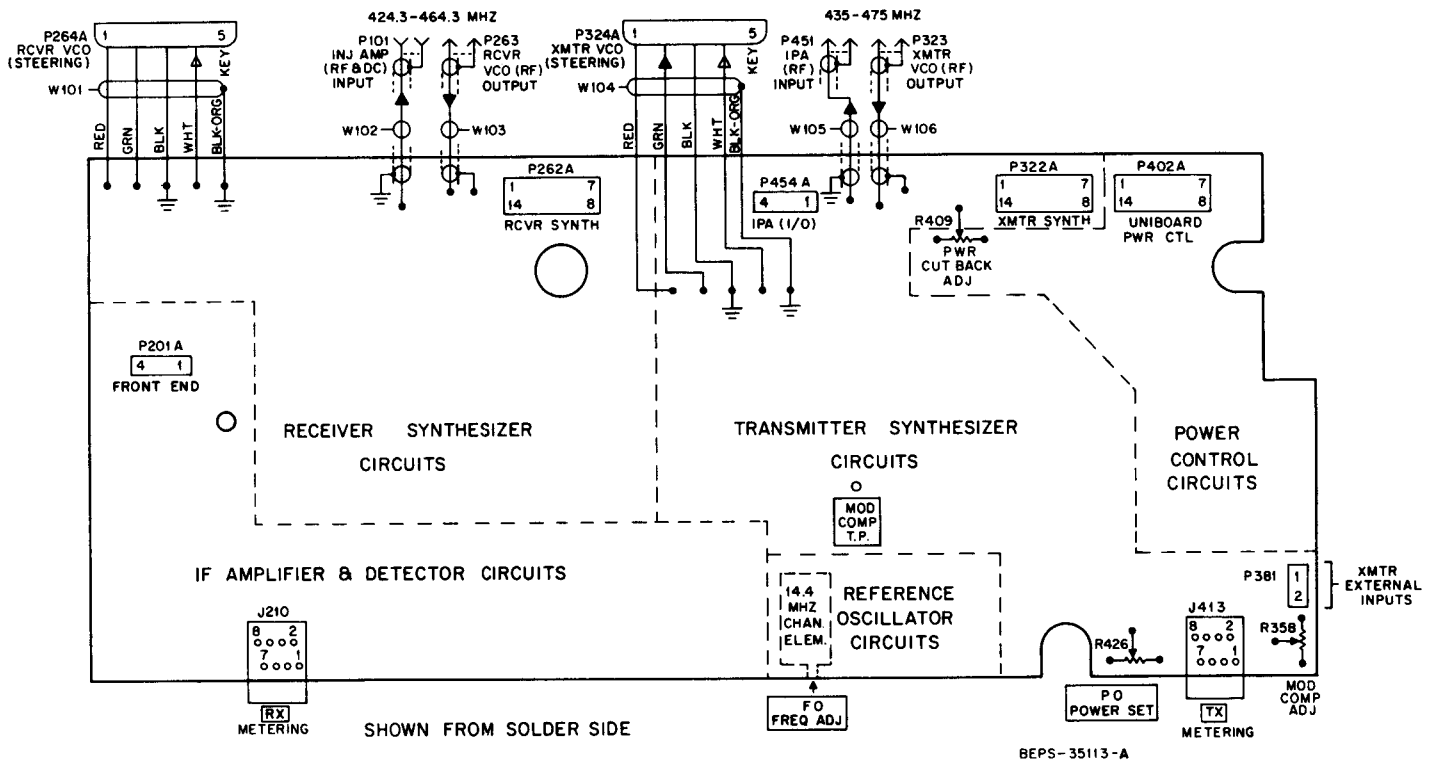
P264A
RCVR VCO
(STEERING)
1 5
W101
RED GRN BLK WHT BLK-ORG KEY

424.3-464.3 MHZ
P101
INJ AMP
(RF & DC)
INPUT
P263
RCVR
VCO (RF)
OUTPUT
W102
W103

P262A
1 7
14 8
RCVR SYNTH

P324A
XMTR VCO
(STEERING)
1 5
W104
RED GRN BLK WHT BLK-ORG KEY

435-475 MHZ
P451
IPA
(RF)
INPUT
P323
XMTR
VCO (RF)
OUTPUT
W105
W106

P454 A
4 1
IPA (1/0)

P322A
1 7
14 8
XMTR SYNTH

P402A
1 7
14 8
UNIBOARD
PWR CTL

R409
PWR
CUT BACK
ADJ

P201A
4 1
FRONT END

RECEIVER SYNTHESIZER
CIRCUITS

TRANSMITTER SYNTHESIZER
CIRCUITS

POWER
CONTROL
CIRCUITS

MOD
COMP
T.P.

IF AMPLIFIER & DETECTOR CIRCUITS

14.4
MHZ
CHAN.
ELEM.

REFERENCE
OSCILLATOR
CIRCUITS

P381
1
2
XMTR
EXTERNAL
INPUTS

J210
8 2
7 1
RX
METERING

R426

J413
8 2
7 1
TX
METERING

R358
MOD
COMP
ADJ

FO
FREQ ADJ

PO
POWER SET

SHOWN FROM SOLDER SIDE

BEPS-35113-A